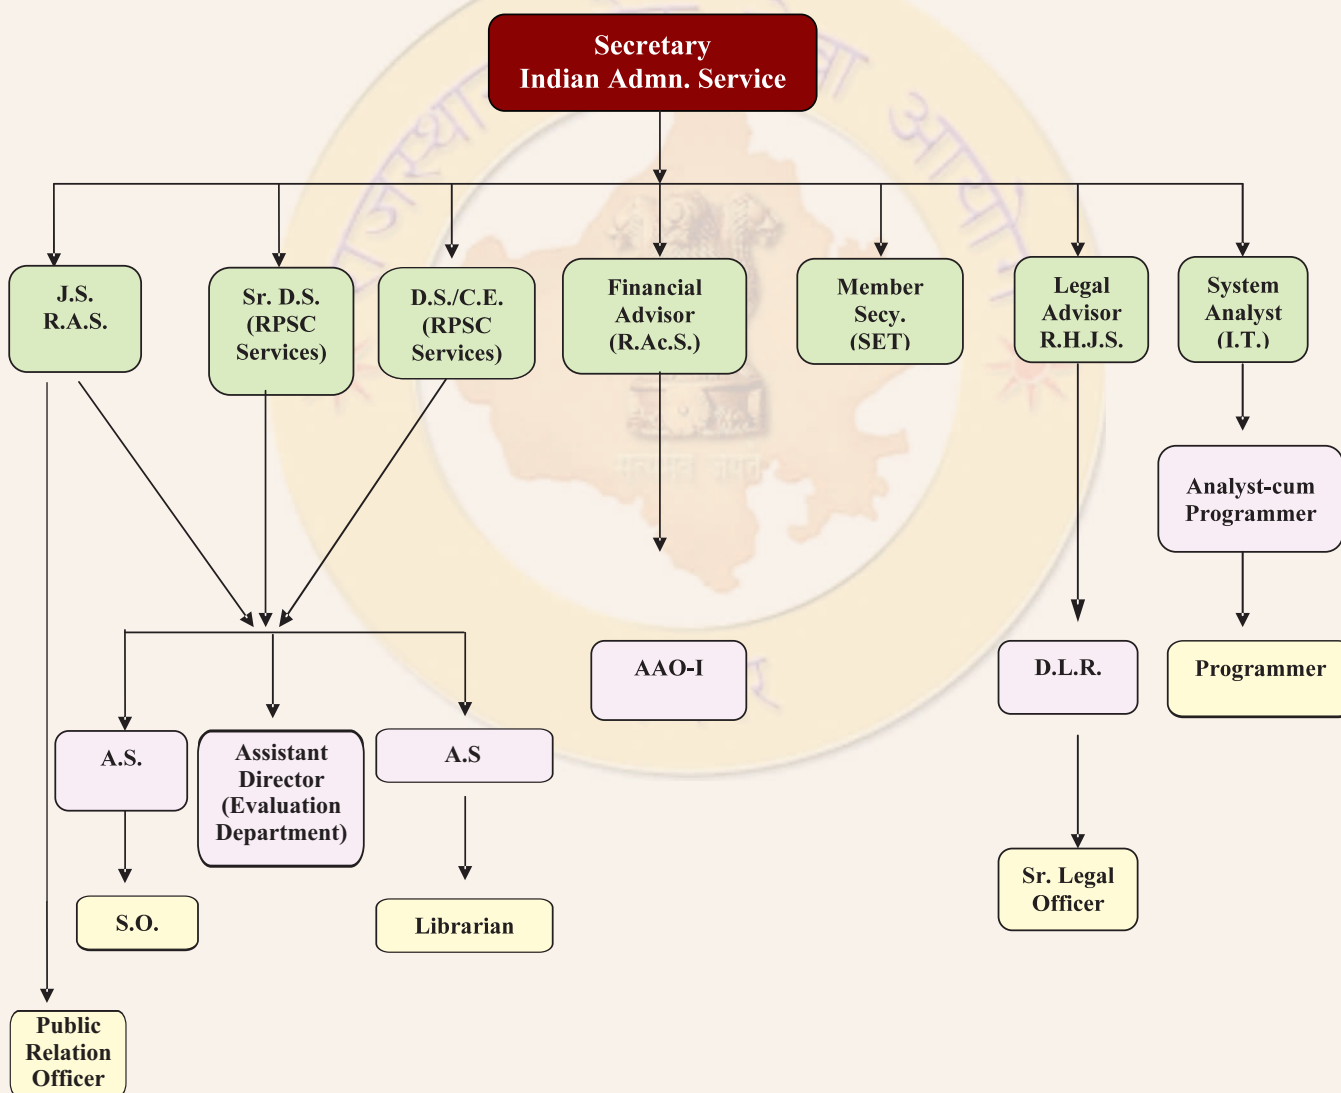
Secretary
Indian Admn. Service

J.S.
R.A.S.

Sr. D.S.
(RPSC
Services)

D.S./C.E.
(RPSC
Services)

Financial
Advisor
(R.Ac.S.)

Member
Secy.
(SET)

Legal
Advisor
R.H.J.S.

System
Analyst
(I.T.)

Analyst-cum
Programmer

AAO-I

D.L.R.

Programmer

A.S.

Assistant
Director
(Evaluation
Department)

A.S

S.O.

Librarian

Sr. Legal
Officer

Public
Relation
Officer